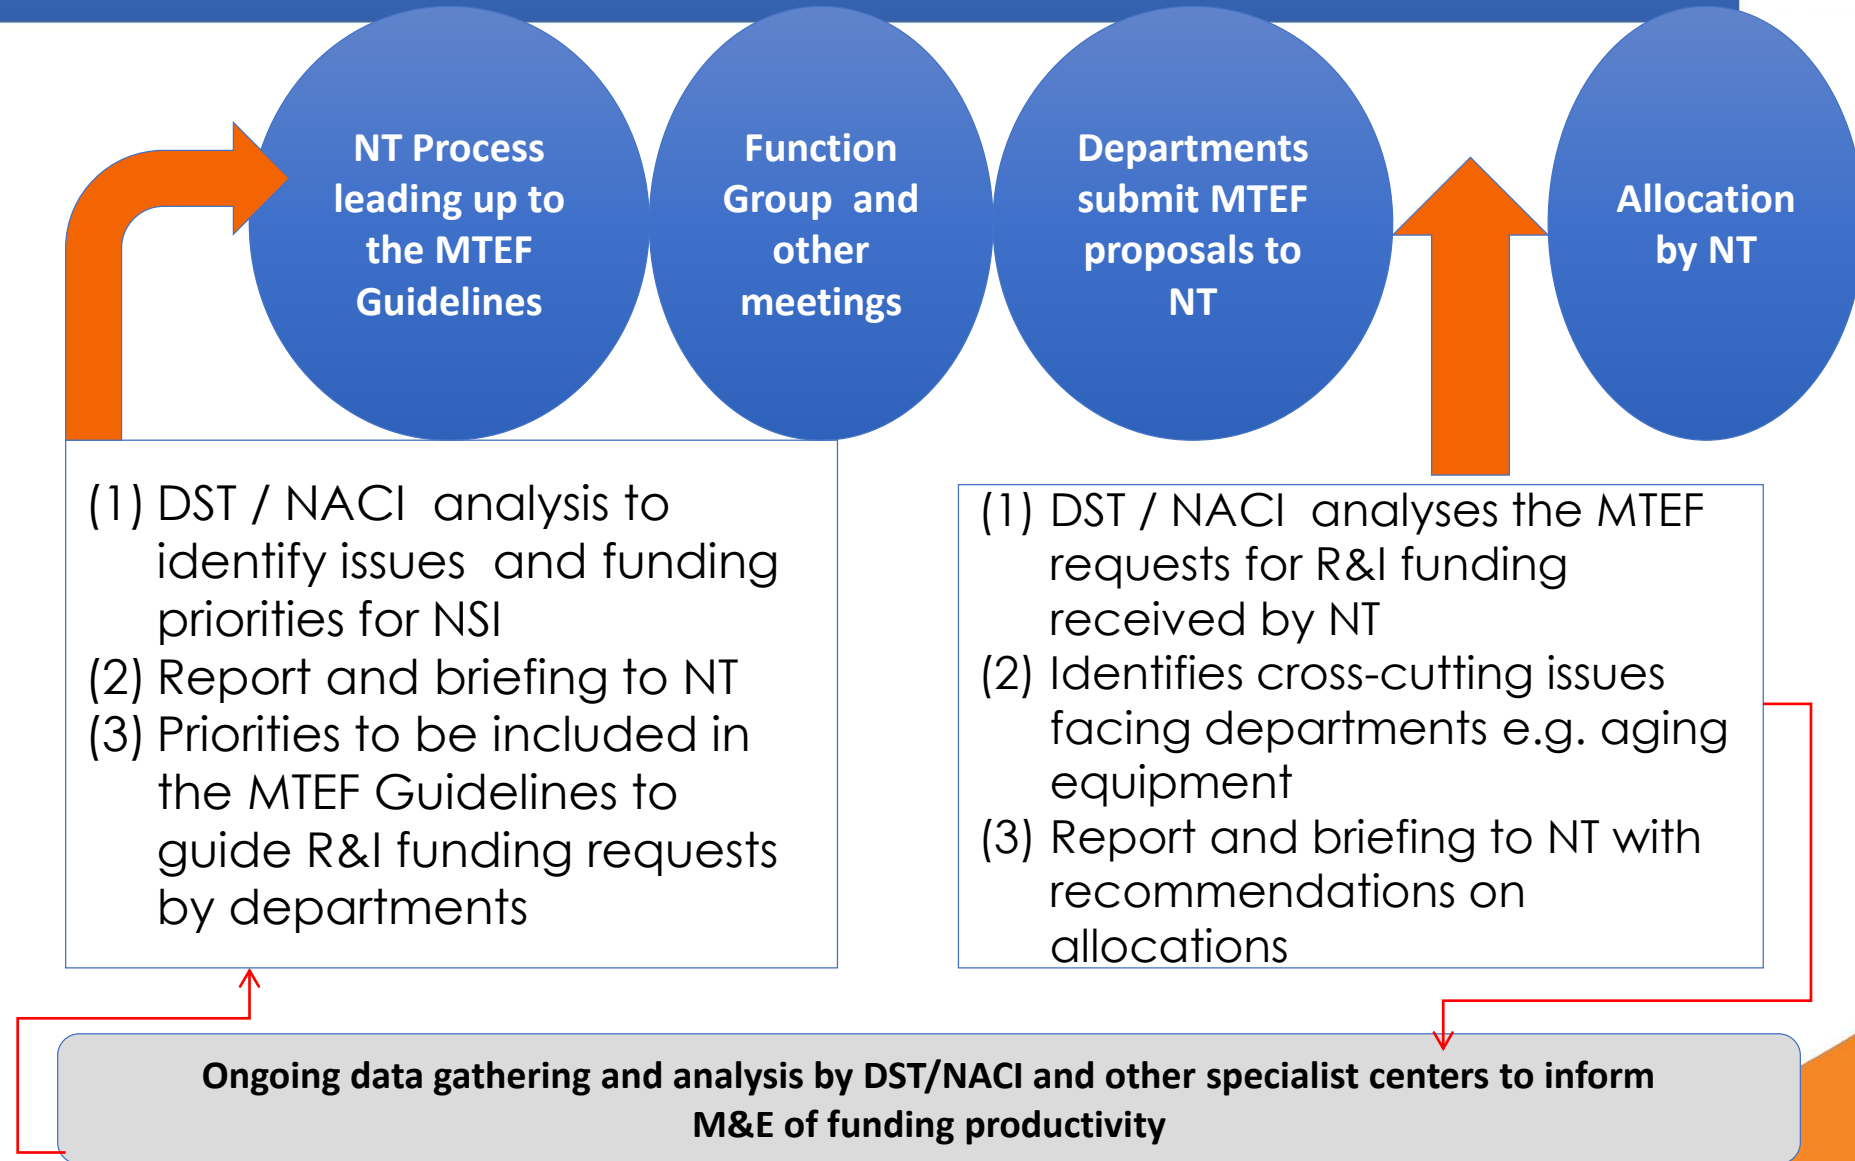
NT Process leading up to the MTEF Guidelines

Function Group and other meetings

Departments submit MTEF proposals to NT

Allocation by NT

(1) DST / NACI analysis to identify issues and funding priorities for NSI
(2) Report and briefing to NT
(3) Priorities to be included in the MTEF Guidelines to guide R&I funding requests by departments

(1) DST / NACI analyses the MTEF requests for R&I funding received by NT
(2) Identifies cross-cutting issues facing departments e.g. aging equipment
(3) Report and briefing to NT with recommendations on allocations

Ongoing data gathering and analysis by DST/NACI and other specialist centers to inform M&E of funding productivity